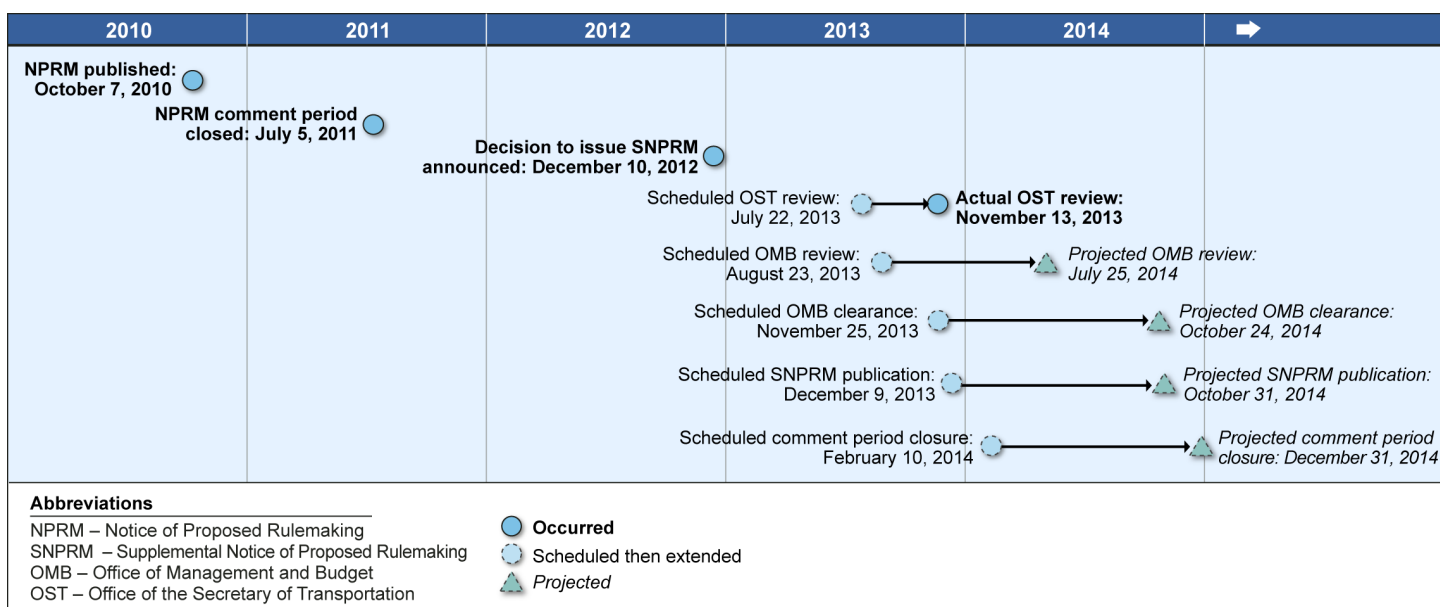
| 2010 | 2011 | 2012 | 2013 | 2014 | ➡ |
|---|---|---|---|---|---|

NPRM published: October 7, 2010

NPRM comment period closed: July 5, 2011

Decision to issue SNPRM announced: December 10, 2012

Scheduled OST review: July 22, 2013

Actual OST review: November 13, 2013

Scheduled OMB review: August 23, 2013

Projected OMB review: July 25, 2014

Scheduled OMB clearance: November 25, 2013

Projected OMB clearance: October 24, 2014

Scheduled SNPRM publication: December 9, 2013

Projected SNPRM publication: October 31, 2014

Scheduled comment period closure: February 10, 2014

Projected comment period closure: December 31, 2014

Abbreviations
NPRM – Notice of Proposed Rulemaking
SNPRM – Supplemental Notice of Proposed Rulemaking
OMB – Office of Management and Budget
OST – Office of the Secretary of Transportation

Occurred
Scheduled then extended
Projected